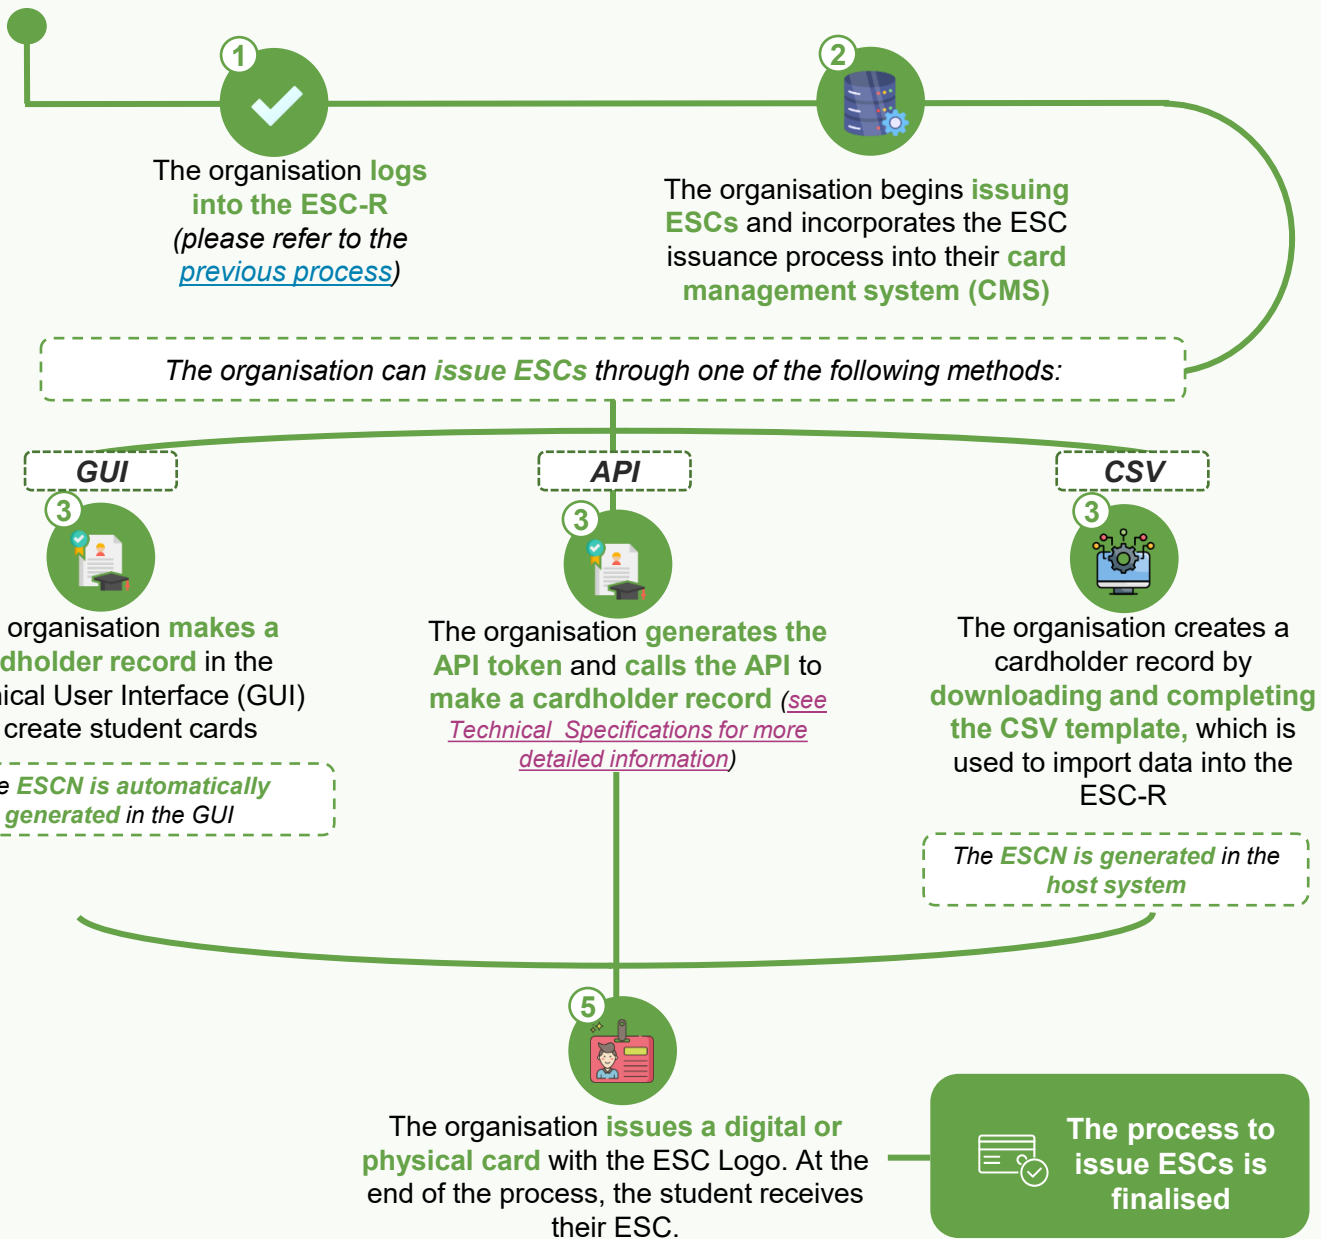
1

The organisation logs into the ESC-R (please refer to the previous process)

2

The organisation begins issuing ESCs and incorporates the ESC issuance process into their card management system (CMS)

The organisation can issue ESCs through one of the following methods:

GUI

3

organisation makes a dholder record in the ical User Interface (GUI) create student cards

e ESCN is automatically generated in the GUI

API

3

The organisation generates the API token and calls the API to make a cardholder record (see Technical Specifications for more detailed information)

CSV

3

The organisation creates a cardholder record by downloading and completing the CSV template, which is used to import data into the ESC-R

The ESCN is generated in the host system

5

The organisation issues a digital or physical card with the ESC Logo. At the end of the process, the student receives their ESC.

The process to issue ESCs is finalised